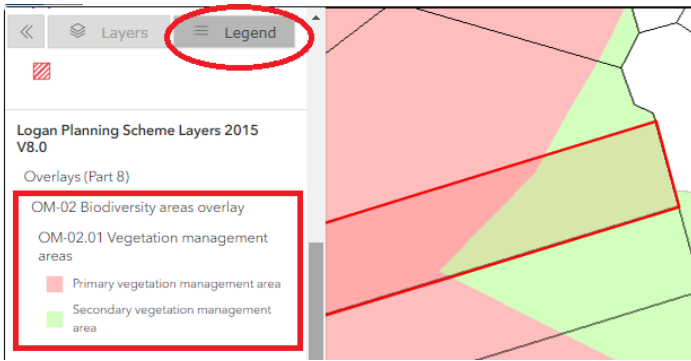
«

Layers

Legend

Logan Planning Scheme Layers 2015 V8.0

Overlays (Part 8)

OM-02 Biodiversity areas overlay

OM-02.01 Vegetation management areas

Primary vegetation management area

Secondary vegetation management area